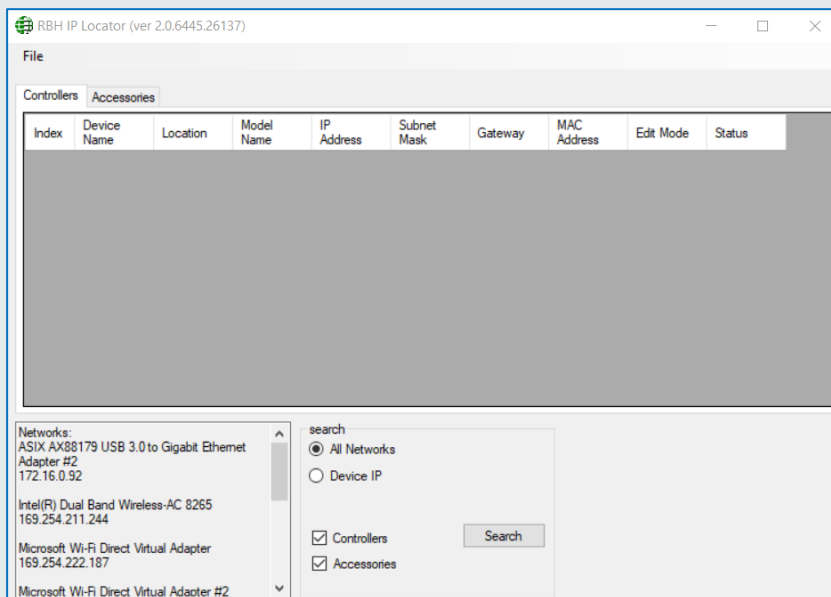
RBH IP Locator (ver 2.0.6445.26137)

File

Controllers Accessories

| Index | Device Name | Location | Model Name | IP Address | Subnet Mask | Gateway | MAC Address | Edit Mode | Status |
|---|---|---|---|---|---|---|---|---|---|

Networks:
ASIX AX88179 USB 3.0 to Gigabit Ethernet Adapter #2
172.16.0.92

Intel(R) Dual Band Wireless-AC 8265
169.254.211.244

Microsoft Wi-Fi Direct Virtual Adapter
169.254.222.187

Microsoft Wi-Fi Direct Virtual Adapter #2

search
All Networks
Device IP

Controllers
Accessories
Search